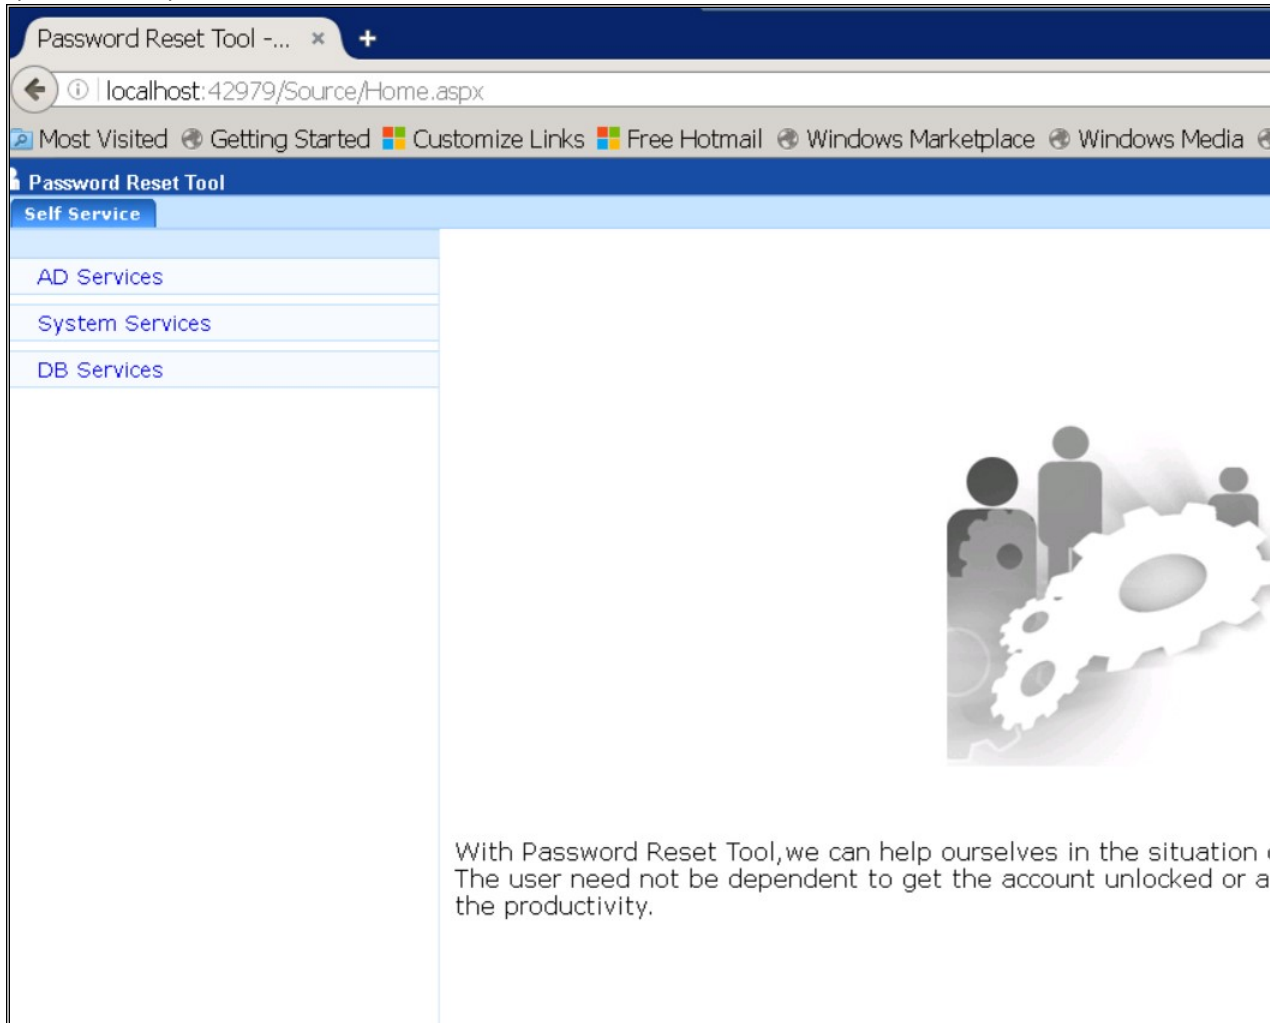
Password Reset Tool -... ×

localhost:42979/Source/Home.aspx

Most Visited Getting Started Customize Links Free Hotmail Windows Marketplace Windows Media

Password Reset Tool

Self Service

AD Services

System Services

DB Services

With Password Reset Tool,we can help ourselves in the situation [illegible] The user need not be dependent to get the account unlocked or a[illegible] the productivity.